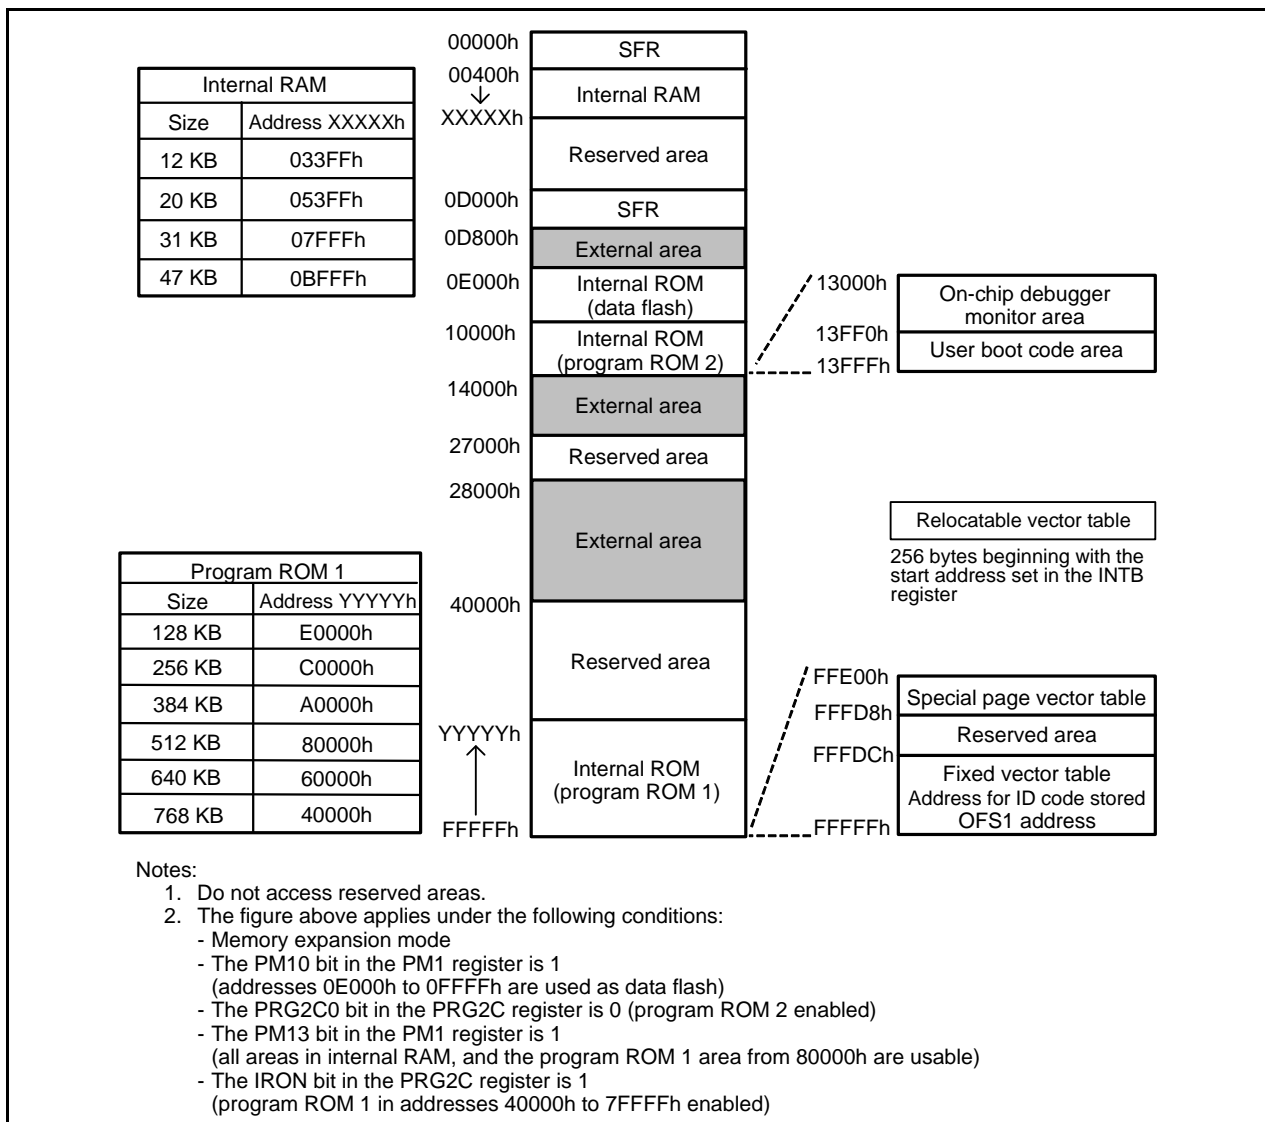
| Internal RAM | |
|---|---|
| Size | Address XXXXXh |
| 12 KB | 033FFh |
| 20 KB | 053FFh |
| 31 KB | 07FFFh |
| 47 KB | 0BFFFh |

00000h
SFR
00400h
Internal RAM
XXXXXh
Reserved area
0D000h
SFR
0D800h
External area
0E000h
Internal ROM (data flash)
10000h
Internal ROM (program ROM 2)
14000h
External area
27000h
Reserved area
28000h
External area
40000h
Reserved area
YYYYYh
Internal ROM (program ROM 1)
FFFFFh

13000h
On-chip debugger monitor area
13FF0h
User boot code area
13FFFh

Relocatable vector table

256 bytes beginning with the start address set in the INTB register

| Program ROM 1 | |
|---|---|
| Size | Address YYYYYh |
| 128 KB | E0000h |
| 256 KB | C0000h |
| 384 KB | A0000h |
| 512 KB | 80000h |
| 640 KB | 60000h |
| 768 KB | 40000h |

FFE00h
Special page vector table
FFFD8h
Reserved area
FFFDCh
Fixed vector table
Address for ID code stored
OFS1 address
FFFFFh

Notes:
1. Do not access reserved areas.
2. The figure above applies under the following conditions:
- Memory expansion mode
- The PM10 bit in the PM1 register is 1
(addresses 0E000h to 0FFFFh are used as data flash)
- The PRG2C0 bit in the PRG2C register is 0 (program ROM 2 enabled)
- The PM13 bit in the PM1 register is 1
(all areas in internal RAM, and the program ROM 1 area from 80000h are usable)
- The IRON bit in the PRG2C register is 1
(program ROM 1 in addresses 40000h to 7FFFFh enabled)